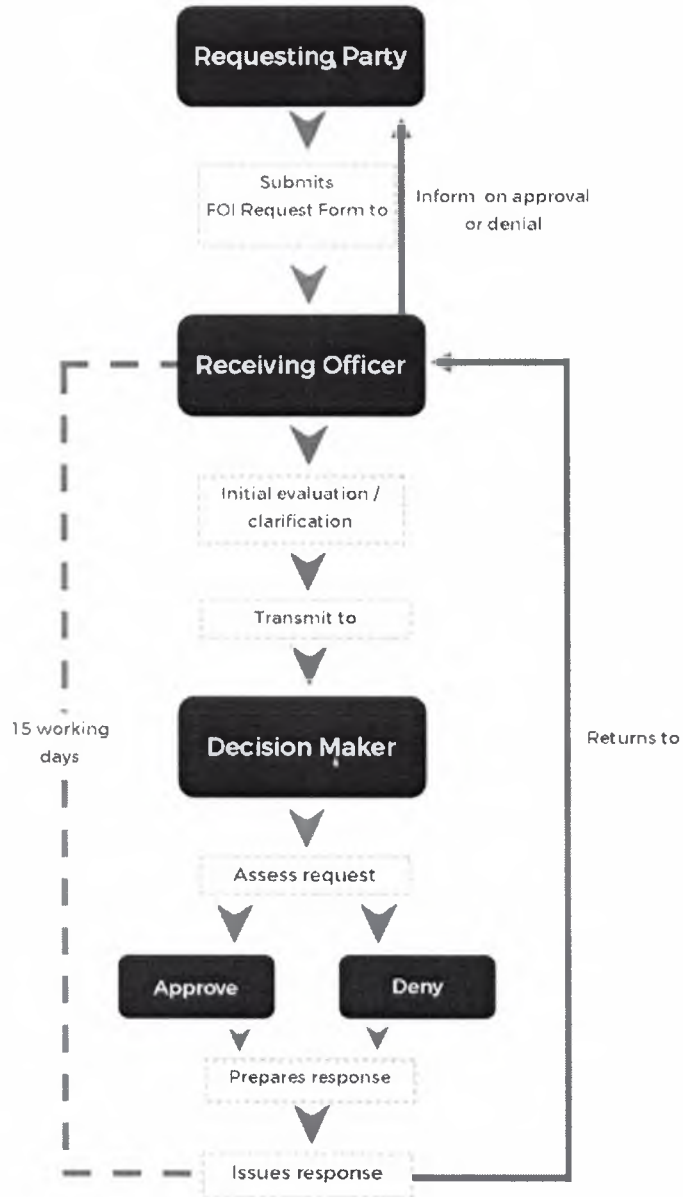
Requesting Party

Submits
FOI Request Form to

Inform on approval or denial

Receiving Officer

Initial evaluation / clarification

Transmit to

15 working days

Decision Maker

Returns to

Assess request

Approve

Deny

Prepares response

Issues response